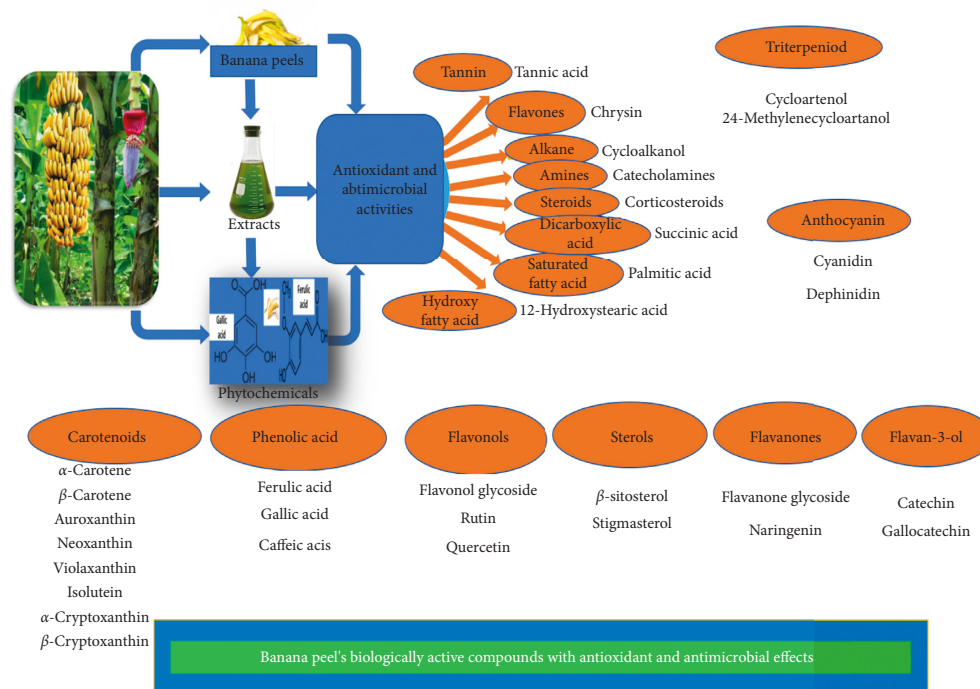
Banana peels

Extracts

Phytochemicals

Gallic acid

Ferulic acid

OH

HO

Antioxidant and abtimicrobial activities

Tannin Tannic acid

Flavones Chrysin

Alkane Cycloalkanol

Amines Catecholamines

Steroids Corticosteroids

Dicarboxylic acid Succinic acid

Saturated fatty acid Palmitic acid

Hydroxy fatty acid 12-Hydroxystearic acid

Triterpeniod

Cycloartenol
24-Methylenecycloartanol

Anthocyanin

Cyanidin

Dephinidin

Carotenoids

$\alpha$-Carotene
$\beta$-Carotene
Auroxanthin
Neoxanthin
Violaxanthin
Isolutein
$\alpha$-Cryptoxanthin
$\beta$-Cryptoxanthin

Phenolic acid

Ferulic acid
Gallic acid
Caffeic acis

Flavonols

Flavonol glycoside
Rutin
Quercetin

Sterols

$\beta$-sitosterol
Stigmasterol

Flavanones

Flavanone glycoside
Naringenin

Flavan-3-ol

Catechin
Gallocatechin

Banana peel's biologically active compounds with antioxidant and antimicrobial effects